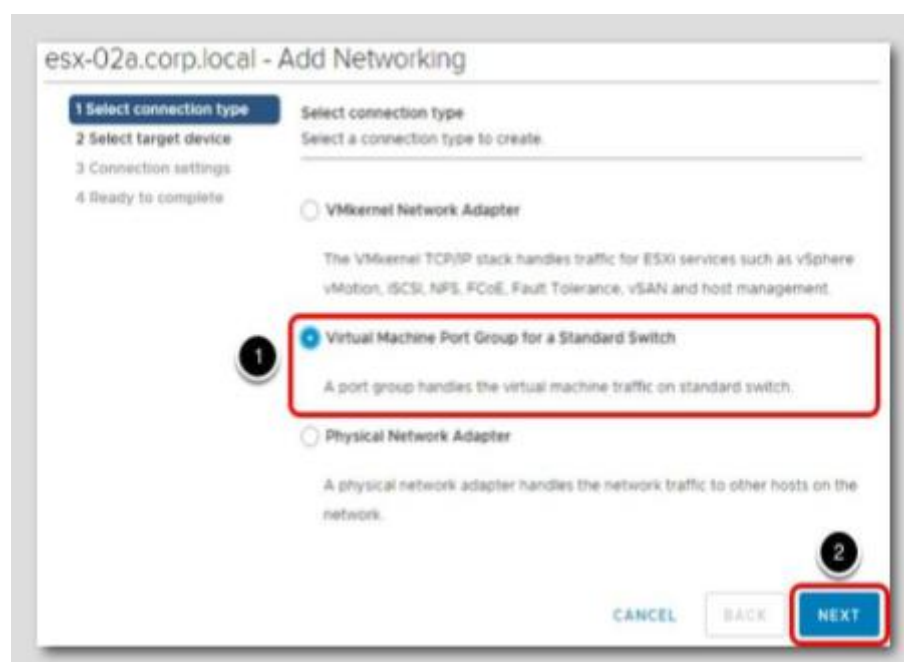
esx-02a.corp.local - Add Networking

1 Select connection type
2 Select target device
3 Connection settings
4 Ready to complete

Select connection type
Select a connection type to create.

VMkernel Network Adapter

The VMkernel TCP/IP stack handles traffic for ESXi services such as vSphere vMotion, iSCSI, NFS, FCoE, Fault Tolerance, vSAN and host management.

1

Virtual Machine Port Group for a Standard Switch

A port group handles the virtual machine traffic on standard switch.

Physical Network Adapter

A physical network adapter handles the network traffic to other hosts on the network.

2

CANCEL BACK NEXT